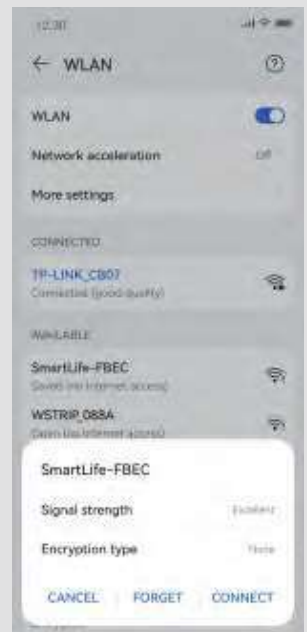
12:30

← WLAN

WLAN

Network acceleration Off

More settings

CONNECTED

TP-LINK_C807
Connected (good quality)

AVAILABLE

SmartLife-FBEC
Saved, no internet access

WSTRIP_088A
Open (no internet access)

SmartLife-FBEC

Signal strength Excellent

Encryption type None

CANCEL FORGET CONNECT